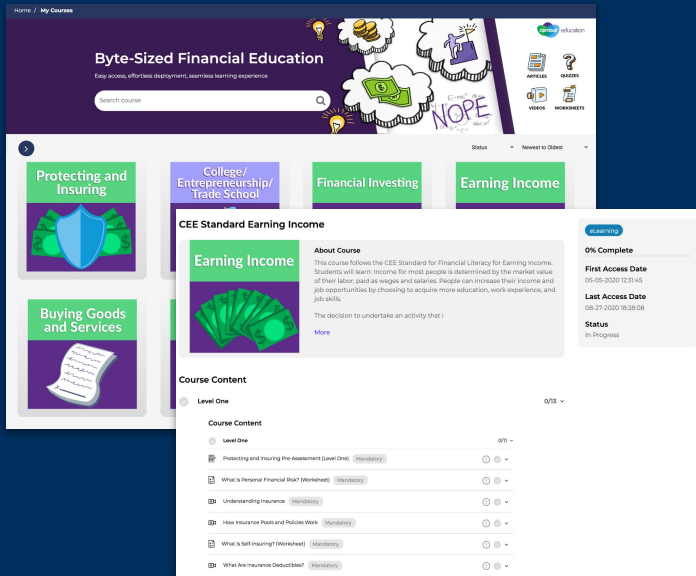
Home / My Courses

Byte-Sized Financial Education

Easy access, effortless deployment, seamless learning experience

Search course

centsai education

ARTICLES QUIZZES VIDEOS WORKSHEETS

NOPE

Status Newest to Oldest

Protecting and Insuring

College/ Entrepreneurship/ Trade School

Financial Investing

Earning Income

Buying Goods and Services

CEE Standard Earning Income

Earning Income

About Course

This course follows the CEE Standard for Financial Literacy for Earning Income. Students will learn: Income for most people is determined by the market value of their labor, paid as wages and salaries. People can increase their income and job opportunities by choosing to acquire more education, work experience, and job skills.

The decision to undertake an activity that i

More

eLearning

0% Complete

First Access Date
05-05-2020 12:31:45

Last Access Date
08-27-2020 18:28:08

Status
In Progress

Course Content

Level One 0/13

Course Content

Level One 0/11

Protecting and Insuring Pre-Assessment (Level One) Mandatory

What Is Personal Financial Risk? (Worksheet) Mandatory

Understanding Insurance Mandatory

How Insurance Pools and Policies Work Mandatory

What Is Self-Insuring? (Worksheet) Mandatory

What Are Insurance Deductibles? Mandatory